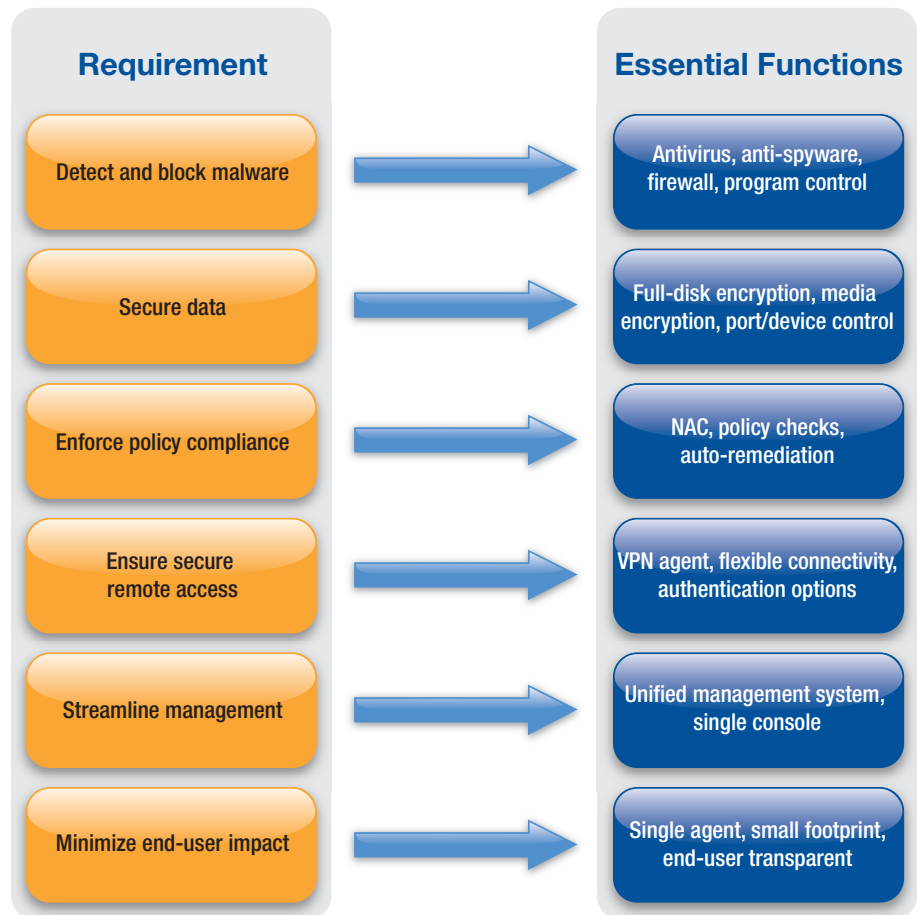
Requirement

Detect and block malware

Secure data

Enforce policy compliance

Ensure secure remote access

Streamline management

Minimize end-user impact

Essential Functions

Antivirus, anti-spyware, firewall, program control

Full-disk encryption, media encryption, port/device control

NAC, policy checks, auto-remediation

VPN agent, flexible connectivity, authentication options

Unified management system, single console

Single agent, small footprint, end-user transparent